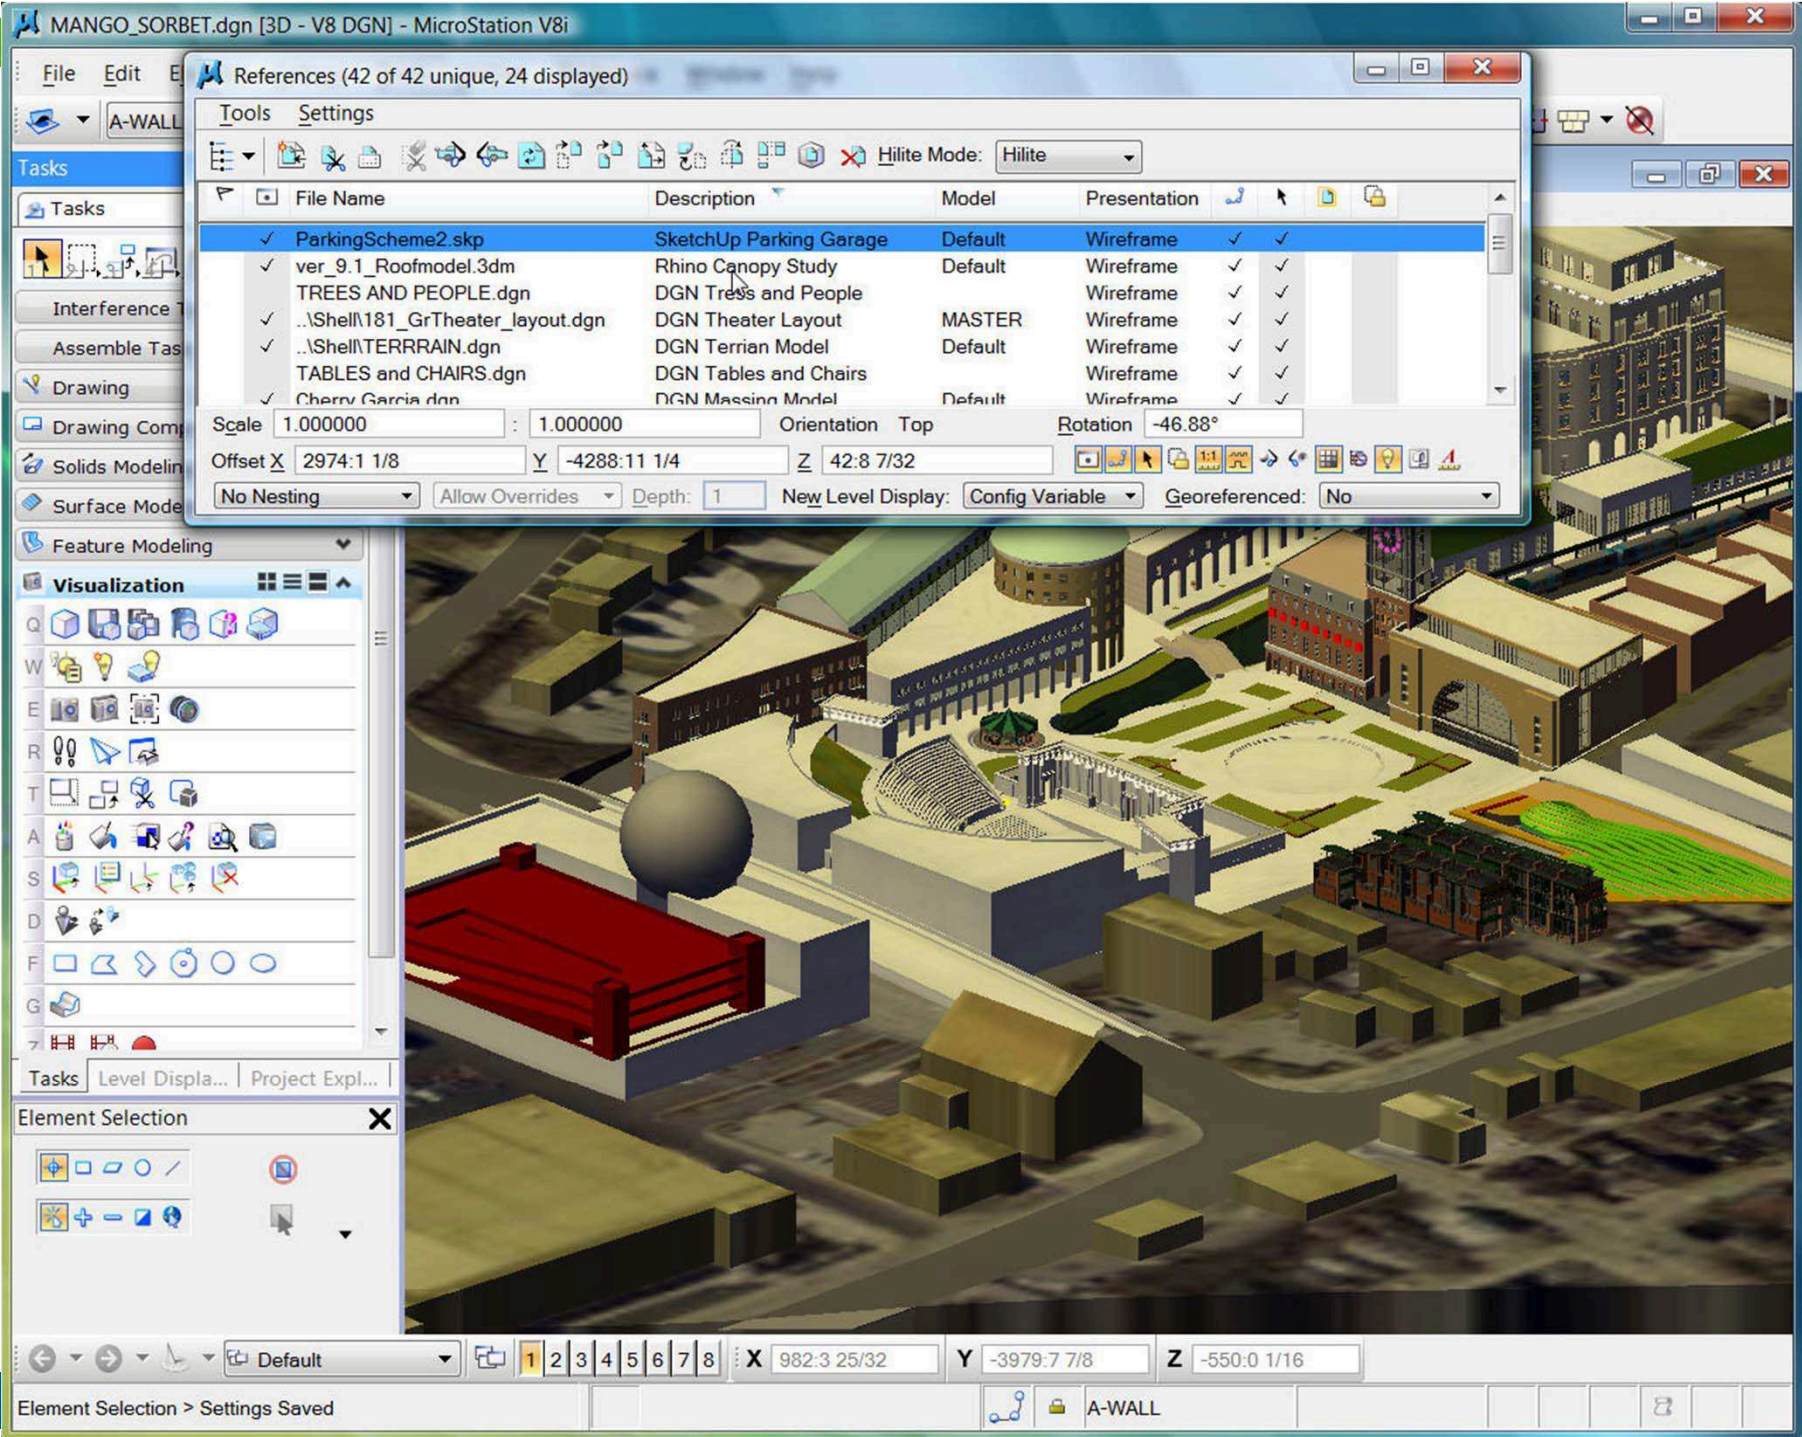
MANGO_SORBET.dgn [3D - V8 DGN] - MicroStation V8i

File Edit E

A-WALL

Tasks

Tasks

Interference

Assemble Tas

Drawing

Drawing Comp

Solids Modelin

Surface Mode

Feature Modeling

Visualization

Q W E R T A S D F G Z

Tasks Level Displa... Project Expl...

Element Selection

References (42 of 42 unique, 24 displayed)

Tools Settings

Hilite Mode: Hilite

| | File Name | Description | Model | Presentation | | |
|---|---|---|---|---|---|---|
| ✓ | ParkingScheme2.skp | SketchUp Parking Garage | Default | Wireframe | ✓ | ✓ |
| ✓ | ver_9.1_Roofmodel.3dm | Rhino Canopy Study | Default | Wireframe | ✓ | ✓ |
| | TREES AND PEOPLE.dgn | DGN Trees and People | | Wireframe | ✓ | ✓ |
| ✓ | ..\Shell\181_GrTheater_layout.dgn | DGN Theater Layout | MASTER | Wireframe | ✓ | ✓ |
| ✓ | ..\Shell\TERRRAIN.dgn | DGN Terrian Model | Default | Wireframe | ✓ | ✓ |
| | TABLES and CHAIRS.dgn | DGN Tables and Chairs | | Wireframe | ✓ | ✓ |
| ✓ | Cherry Garcia.dgn | DGN Massing Model | Default | Wireframe | ✓ | ✓ |

Scale 1.000000 : 1.000000 Orientation Top Rotation -46.88°

Offset X 2974:1 1/8 Y -4288:11 1/4 Z 42:8 7/32

No Nesting Allow Overrides Depth: 1 New Level Display: Config Variable Georeferenced: No

Default 1 2 3 4 5 6 7 8 X 982:3 25/32 Y -3979:7 7/8 Z -550:0 1/16

Element Selection > Settings Saved A-WALL